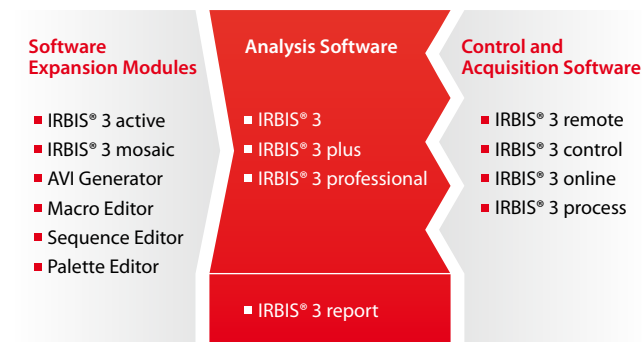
Software Expansion Modules

- IRBIS® 3 active
- IRBIS® 3 mosaic
- AVI Generator
- Macro Editor
- Sequence Editor
- Palette Editor

Analysis Software

- IRBIS® 3
- IRBIS® 3 plus
- IRBIS® 3 professional

- IRBIS® 3 report

Control and Acquisition Software

- IRBIS® 3 remote
- IRBIS® 3 control
- IRBIS® 3 online
- IRBIS® 3 process